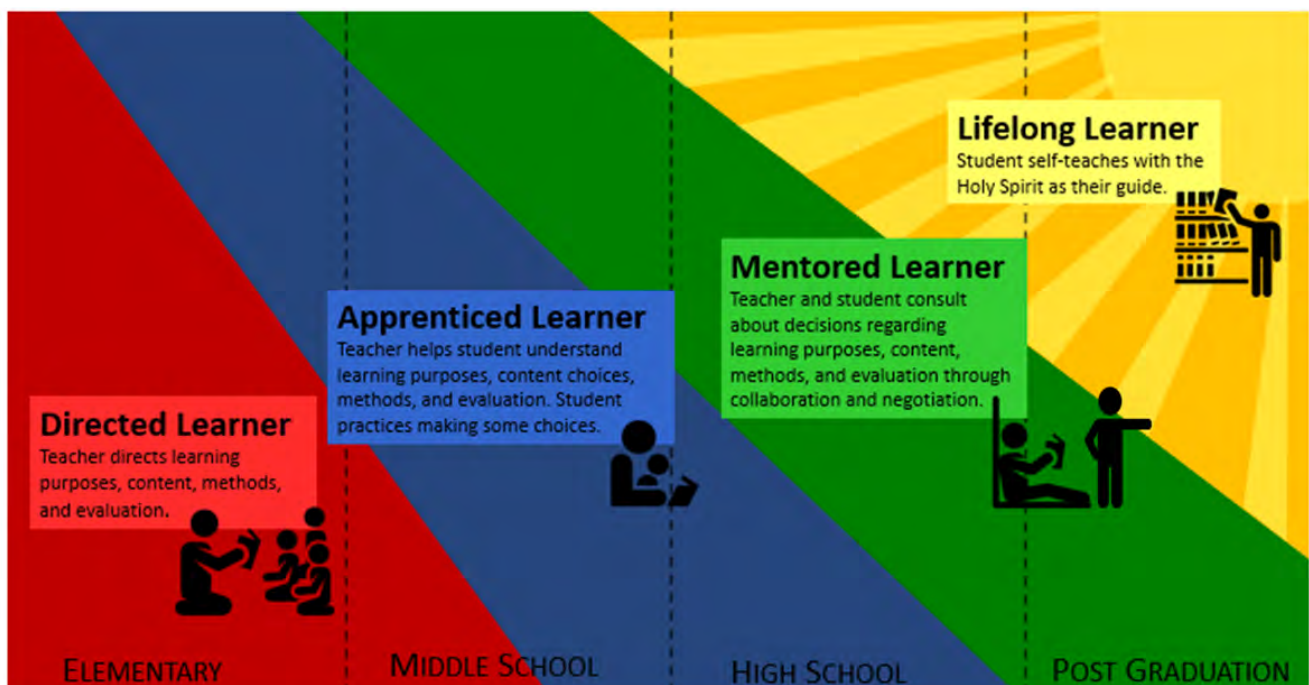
Lifelong Learner
Student self-teaches with the Holy Spirit as their guide.

Mentored Learner
Teacher and student consult about decisions regarding learning purposes, content, methods, and evaluation through collaboration and negotiation.

Apprenticed Learner
Teacher helps student understand learning purposes, content choices, methods, and evaluation. Student practices making some choices.

Directed Learner
Teacher directs learning purposes, content, methods, and evaluation.

ELEMENTARY

MIDDLE SCHOOL

HIGH SCHOOL

POST GRADUATION